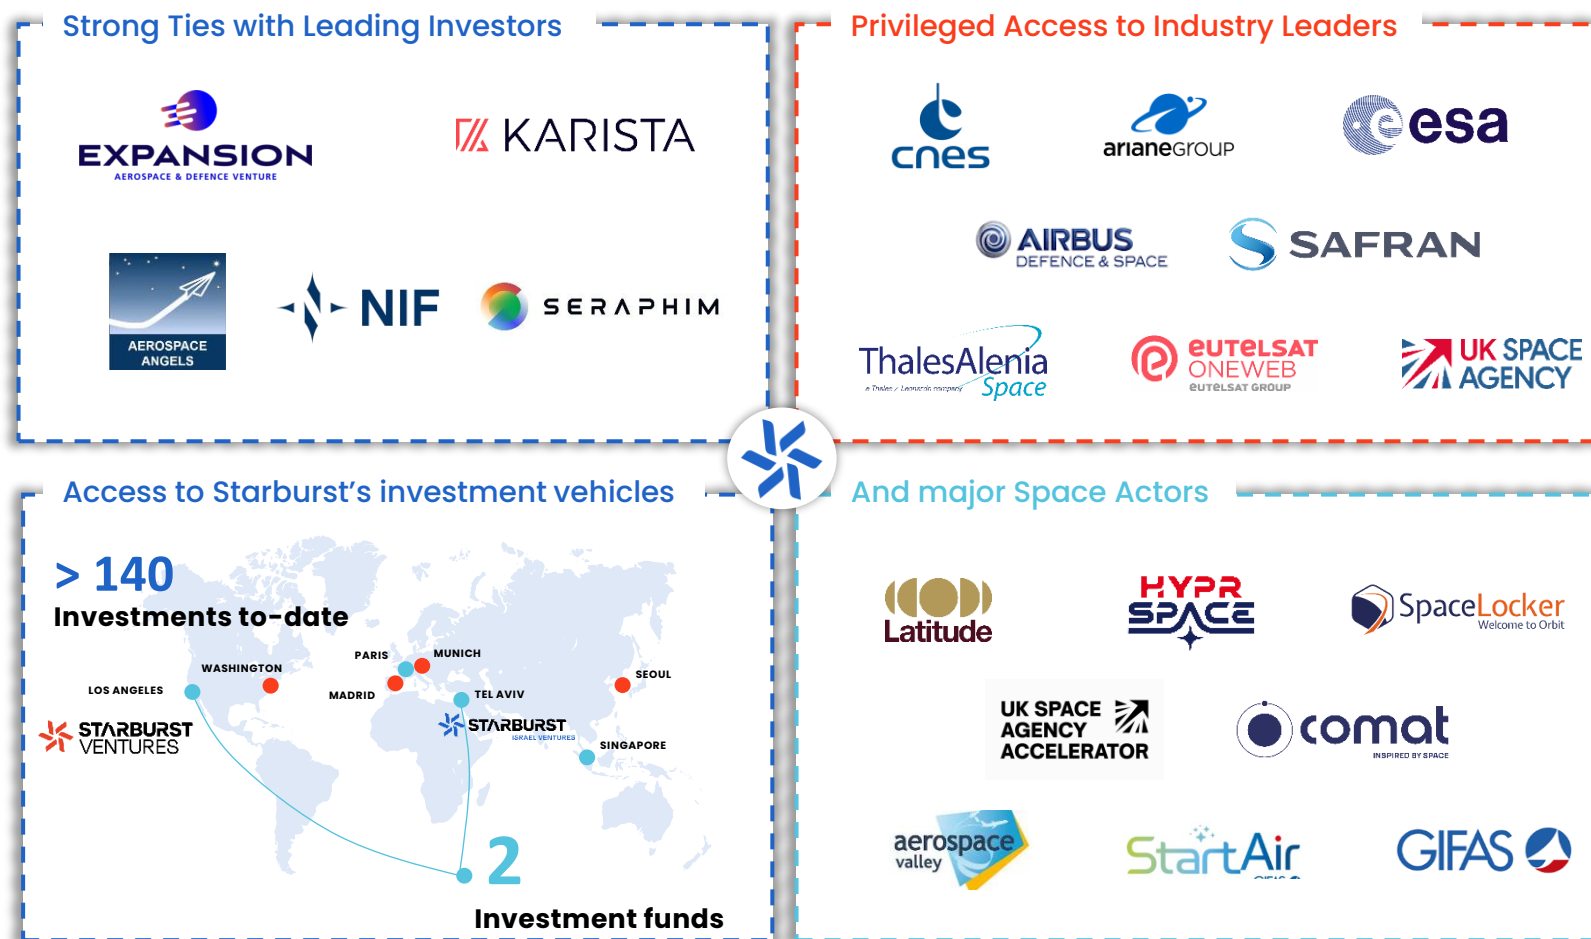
Strong Ties with Leading Investors

EXPANSION
AEROSPACE & DEFENCE VENTURE

KARISTA

AEROSPACE ANGELS

NIF

SERAPHIM

Privileged Access to Industry Leaders

cnes

arianeGROUP

esa

AIRBUS
DEFENCE & SPACE

SAFRAN

ThalesAlenia Space
a Thales / Leonardo company

eutelsat ONEWEB
eutelsat GROUP

UK SPACE AGENCY

Access to Starburst's investment vehicles

> 140
Investments to-date

WASHINGTON
PARIS
MUNICH
LOS ANGELES
MADRID
TEL AVIV
SEOUL
SINGAPORE

STARBURST VENTURES

STARBURST
ISRAEL VENTURES

2
Investment funds

And major Space Actors

Latitude

HYPR SPACE

SpaceLocker
Welcome to Orbit

UK SPACE AGENCY ACCELERATOR

comat
INSPIRED BY SPACE

aerospace valley

StartAir

GIFAS